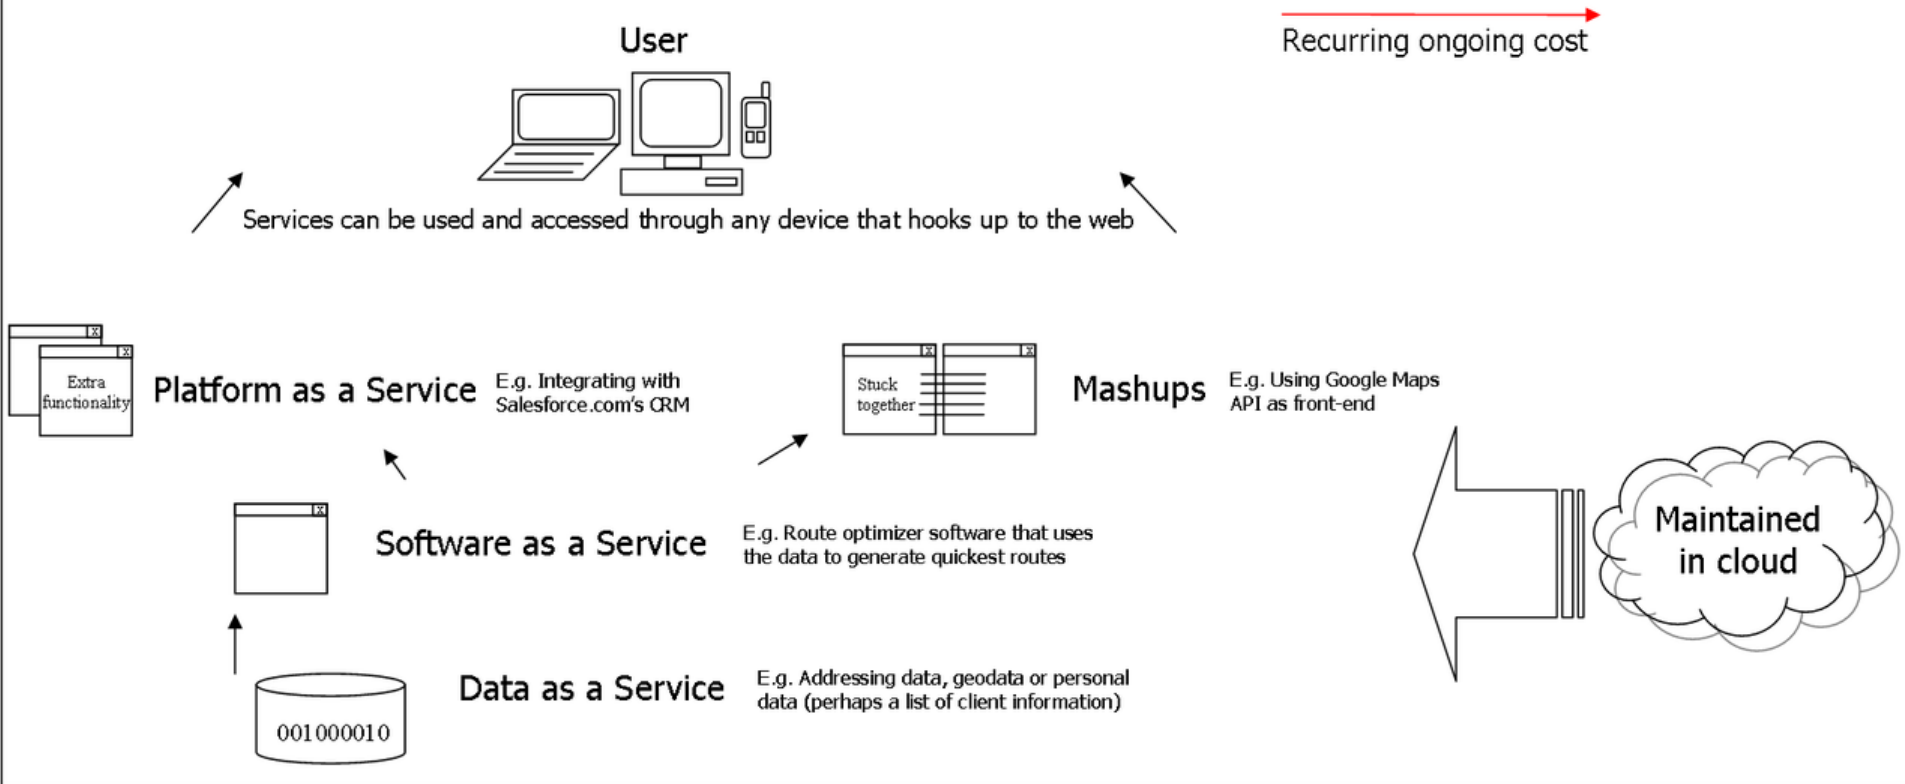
User

Recurring ongoing cost

Services can be used and accessed through any device that hooks up to the web

Extra functionality

Platform as a Service

E.g. Integrating with Salesforce.com's CRM

Stuck together

Mashups

E.g. Using Google Maps API as front-end

Software as a Service

E.g. Route optimizer software that uses the data to generate quickest routes

Maintained in cloud

001000010

Data as a Service

E.g. Addressing data, geodata or personal data (perhaps a list of client information)